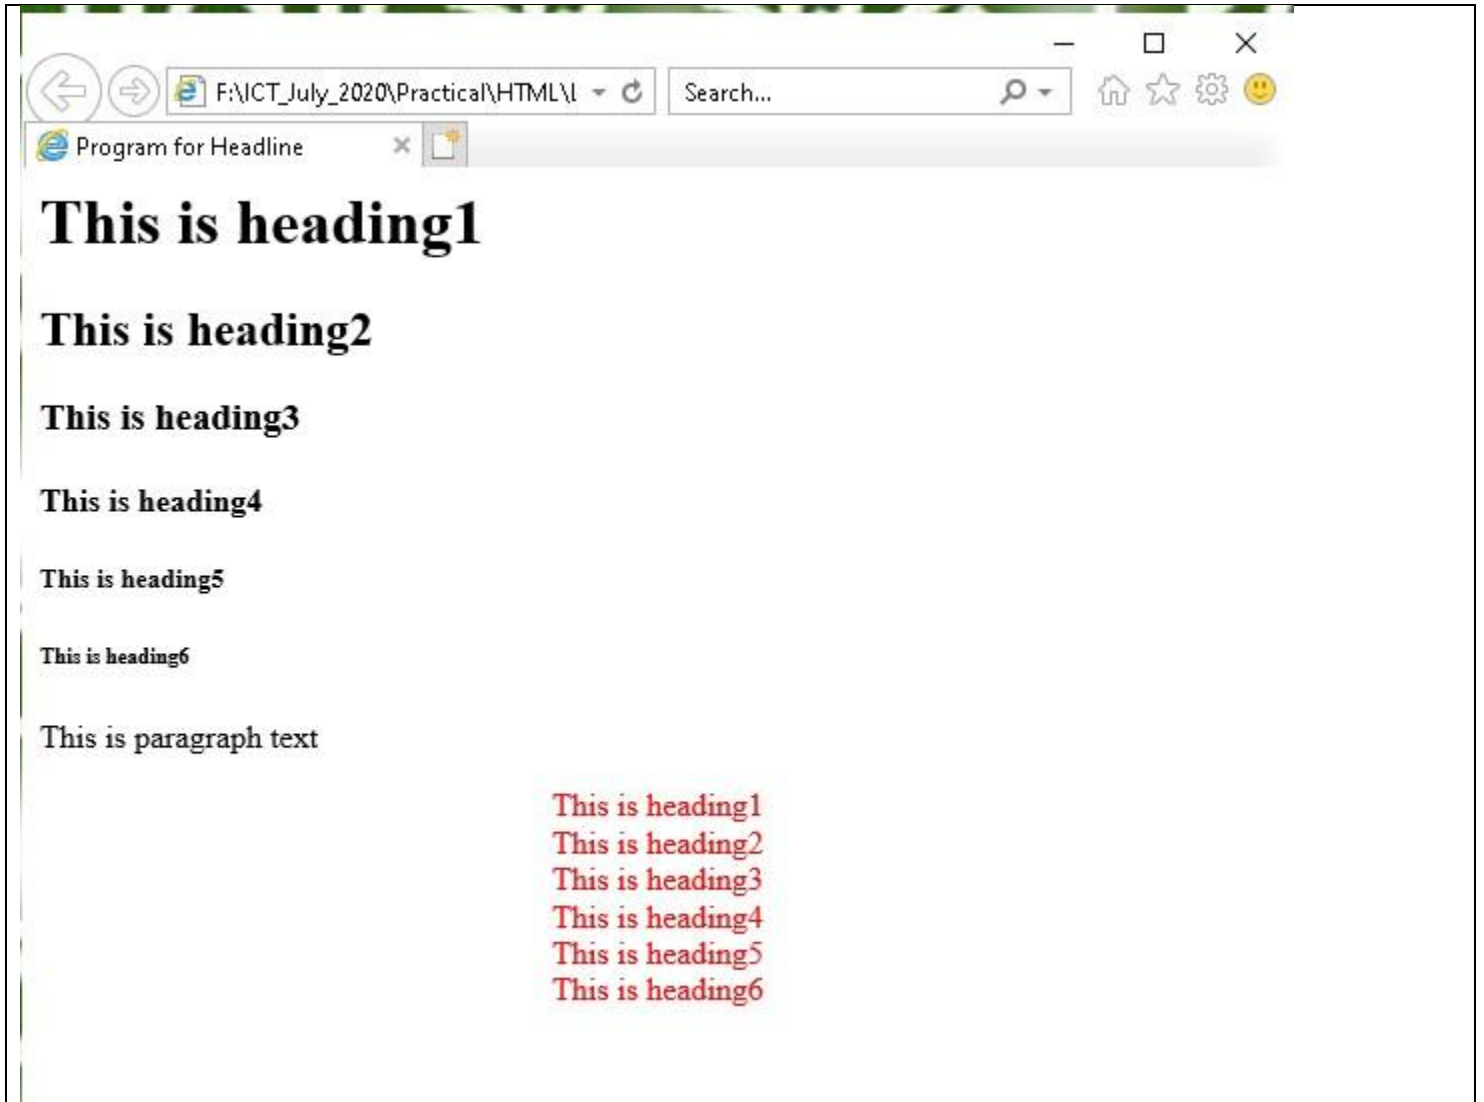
F:\ICT_July_2020\Practical\HTML\l

Search...

Program for Headline

# This is heading1

## This is heading2

### This is heading3

#### This is heading4

##### This is heading5

###### This is heading6

This is paragraph text

This is heading1
This is heading2
This is heading3
This is heading4
This is heading5
This is heading6